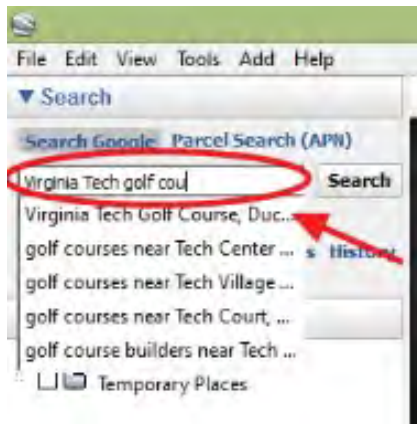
File Edit View Tools Add Help

▼ Search

Search Google Parcel Search (APN)

Virginia Tech golf cou

Search

Virginia Tech Golf Course, Duc...

golf courses near Tech Center ...

golf courses near Tech Village ...

golf courses near Tech Court, ...

golf course builders near Tech ...

s History

Temporary Places